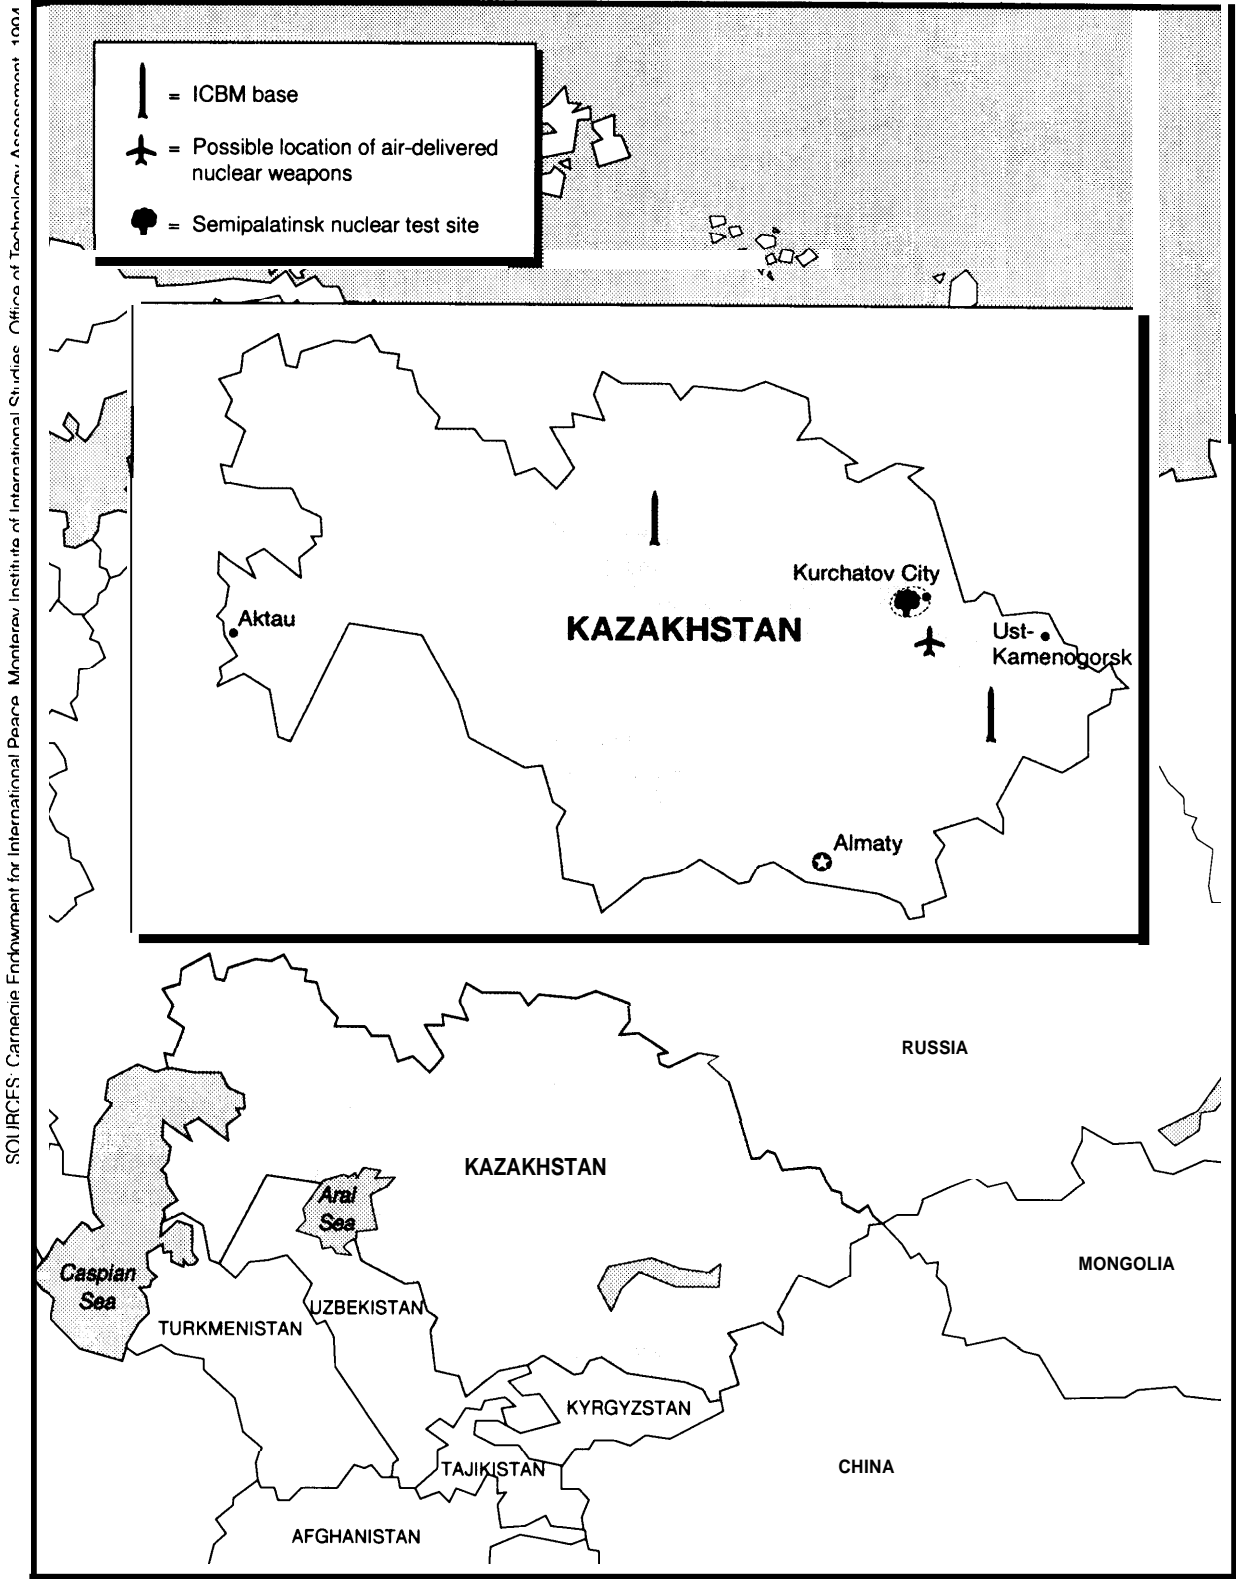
= ICBM base

= Possible location of air-delivered nuclear weapons

= Semipalatinsk nuclear test site

Kurchatov City

Aktau

KAZAKHSTAN

Ust-Kamenogorsk

Almaty

RUSSIA

KAZAKHSTAN

Aral Sea

Caspian Sea

MONGOLIA

TURKMENISTAN

UZBEKISTAN

KYRGYZSTAN

TAJIKISTAN

CHINA

AFGHANISTAN

SOURCES: Carnegie Endowment for International Peace, Monterey Institute of International Studies, Office of Technology Assessment, 1994